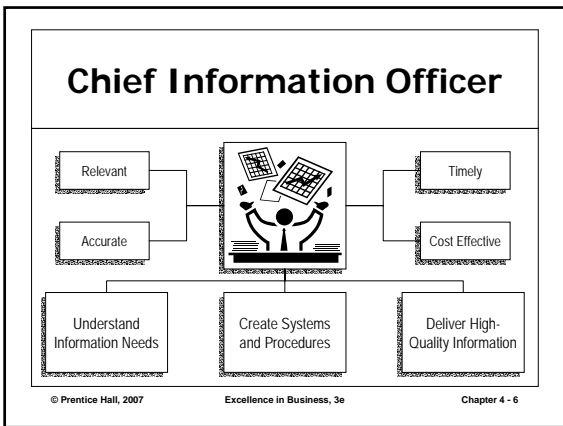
Chief Information Officer

Relevant

Accurate

Timely

Cost Effective

Understand Information Needs

Create Systems and Procedures

Deliver High-Quality Information

© Prentice Hall, 2007

Excellence in Business, 3e

Chapter 4 - 6